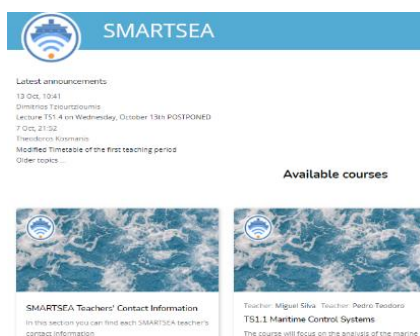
SMARTSEA

Latest announcements

13 Oct, 10:41
Dimitrios Tzioutzioumis
Lecture TS1.4 on Wednesday, October 13th POSTPONED

7 Oct, 21:52
Theodoros Kosmanis
Modified Timetable of the first teaching period

Older topics ...

Available courses

SMARTSEA Teachers' Contact Information
In this section you can find each SMARTSEA teacher's contact information

Teacher: Miguel Silva Teacher: Pedro Teodoro
TS1.1 Maritime Control Systems
The course will focus on the analysis of the marine